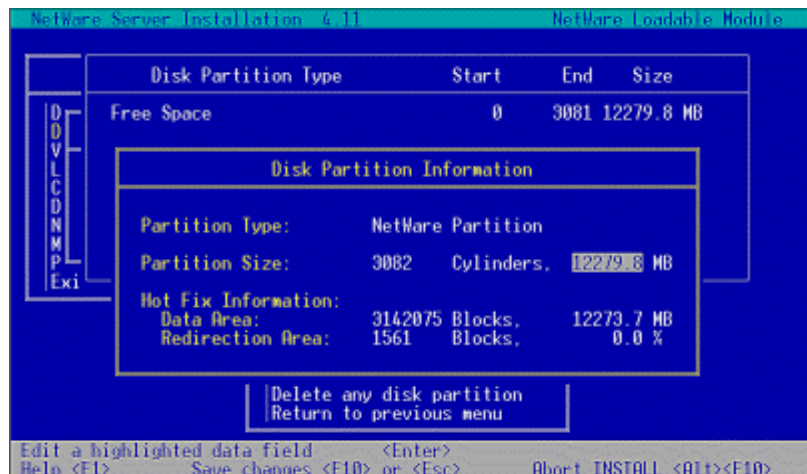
NetWare Server Installation 4.11 NetWare Loadable Module

| Disk Partition Type | Start | End | Size |
|---|---|---|---|
| Free Space | 0 | 3081 | 12279.8 MB |

D
D
V
L
C
D
N
M
P
Exi

Disk Partition Information

Partition Type: NetWare Partition

Partition Size: 3082 Cylinders, 12279.8 MB

Hot Fix Information:
Data Area: 3142075 Blocks, 12273.7 MB
Redirection Area: 1561 Blocks, 0.0 %

Delete any disk partition
Return to previous menu

Edit a highlighted data field <Enter>
Help <F1> Save changes <F10> or <Esc> Abort INSTALL <Alt><F10>